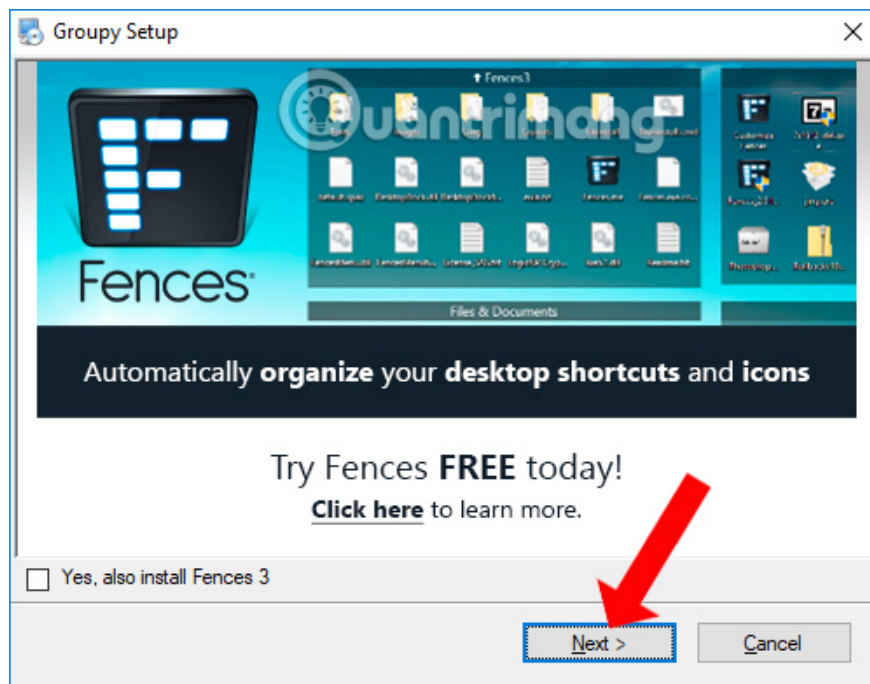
Groupy Setup

Fences3

Quantrimang

Fences

Files & Documents

Automatically **organize** your **desktop shortcuts** and **icons**

Try Fences **FREE** today!

**Click here** to learn more.

Yes, also install Fences 3

Next >

Cancel